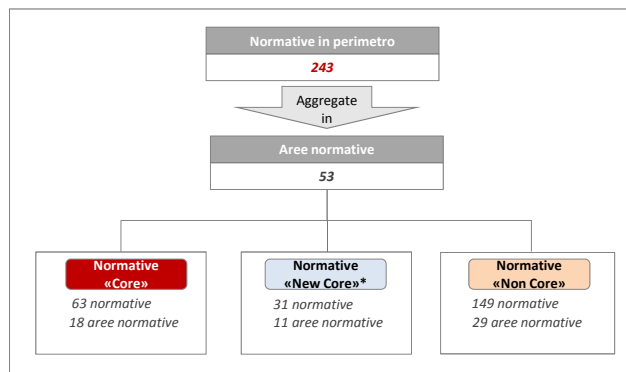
Normative in perimetro

243

Aggregate in

Aree normative

53

Normative «Core»

63 normative
18 aree normative

Normative «New Core»*

31 normative
11 aree normative

Normative «Non Core»

149 normative
29 aree normative